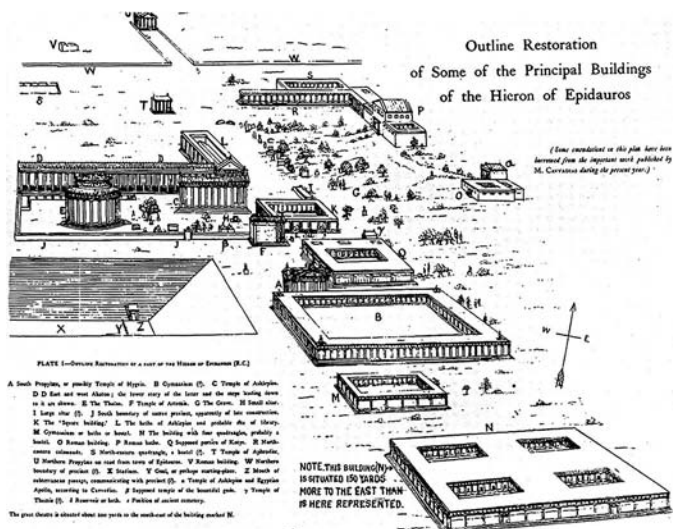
Outline Restoration
of Some of the Principal Buildings
of the Hieron of Epidauros

(Some emendations in this plan have been borrowed from the important work published by M. Cavvadias during the present year.)

V W W S R P T δ D D E H G O I J J K F B A Y L M X Y Z W E N

PLATE I.—Outline Restoration of a part of the Hieron of Epidauros (B.C.)

A South Propylon, or possibly Temple of Hygeia. B Gymnasium (?). C Temple of Asklepios. D D East and west Abaton; the lower story of the latter and the steps leading down to it are shown. E The Tholos. F Temple of Artemis. G The Grove. H Small altar. I Large altar (?). J South boundary of sacred precinct, apparently of late construction. K The "Square building." L The baths of Asklepios and probable site of library. M Gymnasium or baths or hostel. N The building with four quadrangles, probably a hostel. O Roman building. P Roman baths. Q Supposed portico of Kotys. R Northeastern colonnade. S North-eastern quadrangle, a hostel (?). T Temple of Aphrodite. U Northern Propylon on road from town of Epidauros. V Roman building. W Northern boundary of precinct (?). X Stadium. Y Cistern, or perhaps starting-place. Z Mouth of subterranean passage, communicating with precinct (?). α Temple of Asklepios and Egyptian Apollo, according to Cavvadias. β Supposed temple of the beautiful gods. γ Temple of Themis (?). δ Reservoir or baths. ε Portion of ancient cemetery.

The great theatre is situated about 200 yards to the south-east of the building marked N.

NOTE. THIS BUILDING (N) IS SITUATED 150 YARDS MORE TO THE EAST THAN IS HERE REPRESENTED.